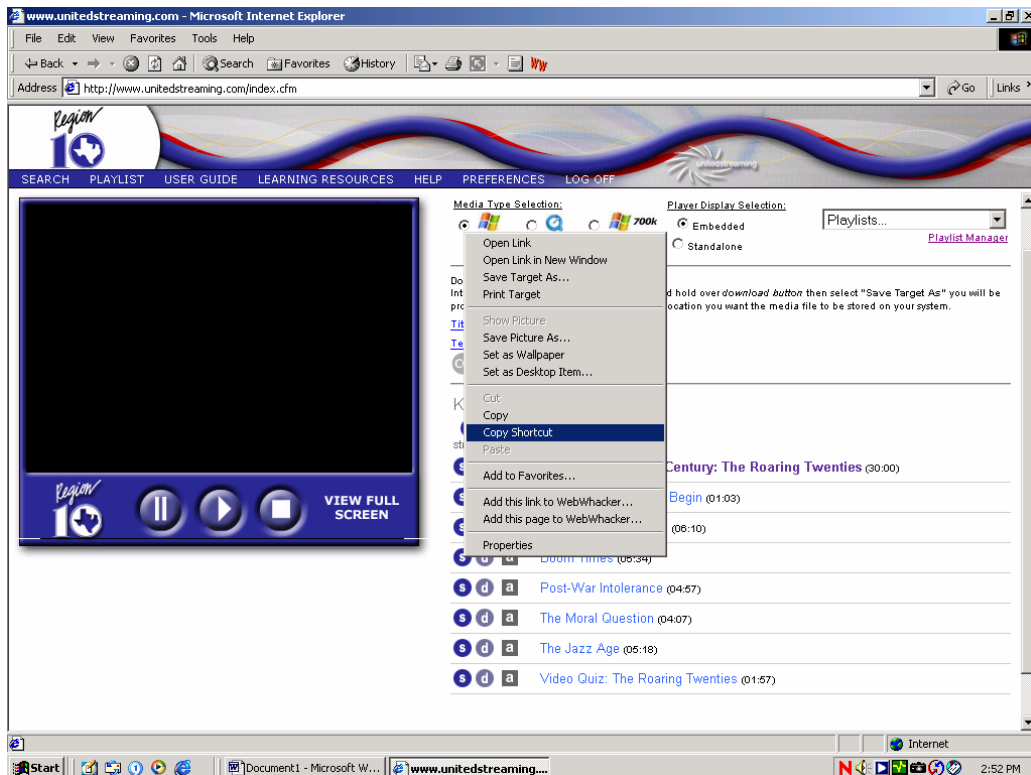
www.unitedstreaming.com - Microsoft Internet Explorer

File Edit View Favorites Tools Help

Back Search Favorites History

Address http://www.unitedstreaming.com/index.cfm Go Links

Region 10

SEARCH PLAYLIST USER GUIDE LEARNING RESOURCES HELP PREFERENCES LOG OFF

Region 10 VIEW FULL SCREEN

Media Type Selection: 700k

Player Display Selection: Embedded Standalone

Playlists...

Playlist Manager

Do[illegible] Int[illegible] d hold over download button then select "Save Target As" you will be pro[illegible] ocation you want the media file to be stored on your system.

Tit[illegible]

Te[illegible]

Open Link
Open Link in New Window
Save Target As...
Print Target
Show Picture
Save Picture As...
Set as Wallpaper
Set as Desktop Item...
Cut
Copy
Copy Shortcut
Paste
Add to Favorites...
Add this link to WebWhacker...
Add this page to WebWhacker...
Properties

K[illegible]

st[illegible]

s d a Century: The Roaring Twenties (30:00)

s d a Begin (01:03)

s d a (06:10)

s d a Boom Times (05:34)

s d a Post-War Intolerance (04:57)

s d a The Moral Question (04:07)

s d a The Jazz Age (05:18)

s d a Video Quiz: The Roaring Twenties (01:57)

Internet

Start Document1 - Microsoft W... www.unitedstreaming.... 2:52 PM